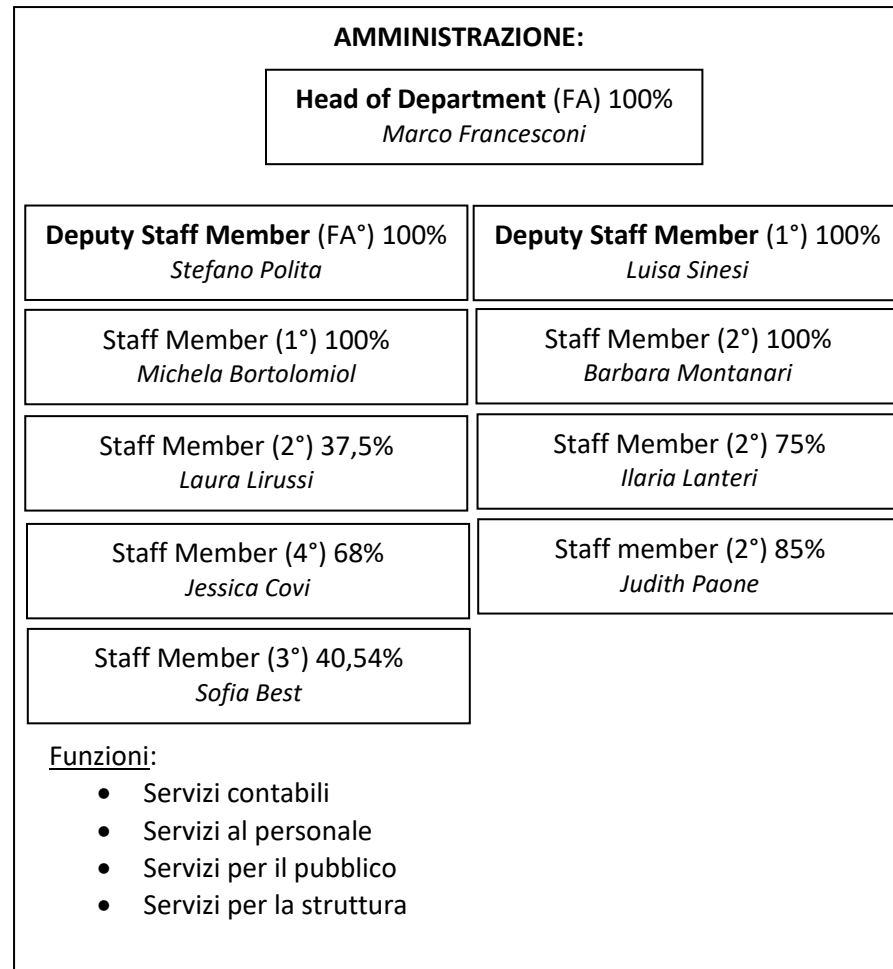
AMMINISTRAZIONE:

Head of Department (FA) 100%
Marco Francesconi

Deputy Staff Member (FA°) 100%
Stefano Polita

Deputy Staff Member (1°) 100%
Luisa Sinesi

Staff Member (1°) 100%
Michela Bortolomiol

Staff Member (2°) 100%
Barbara Montanari

Staff Member (2°) 37,5%
Laura Lirussi

Staff Member (2°) 75%
Ilaria Lanteri

Staff Member (4°) 68%
Jessica Covi

Staff member (2°) 85%
Judith Paone

Staff Member (3°) 40,54%
Sofia Best

Funzioni:
- Servizi contabili
- Servizi al personale
- Servizi per il pubblico
- Servizi per la struttura